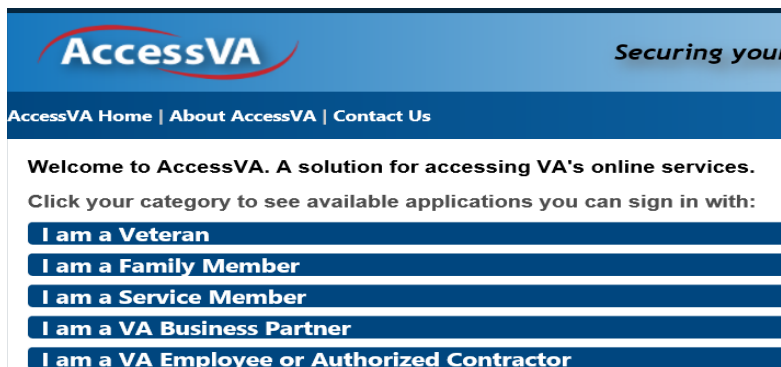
AccessVA

Securing your

AccessVA Home | About AccessVA | Contact Us

Welcome to AccessVA. A solution for accessing VA's online services.

Click your category to see available applications you can sign in with:

I am a Veteran

I am a Family Member

I am a Service Member

I am a VA Business Partner

I am a VA Employee or Authorized Contractor